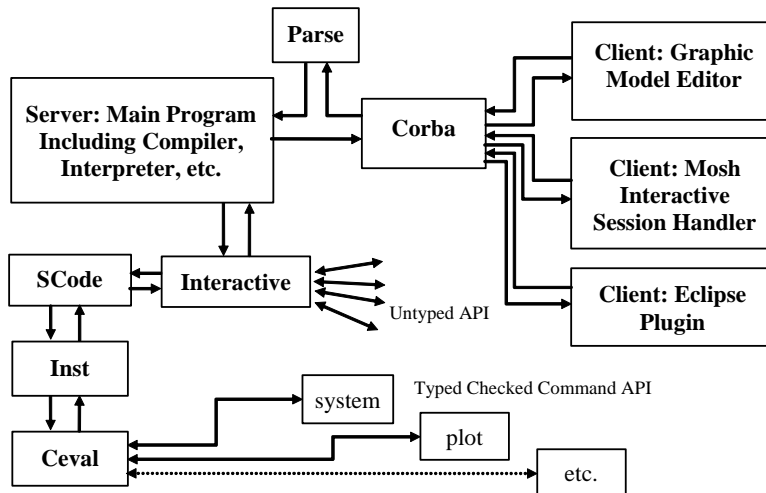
Parse

Server: Main Program Including Compiler, Interpreter, etc.

Corba

Client: Graphic Model Editor

Client: Mosh Interactive Session Handler

Client: Eclipse Plugin

SCode

Interactive

Untyped API

Inst

Typed Checked Command API

system

Ceval

plot

etc.